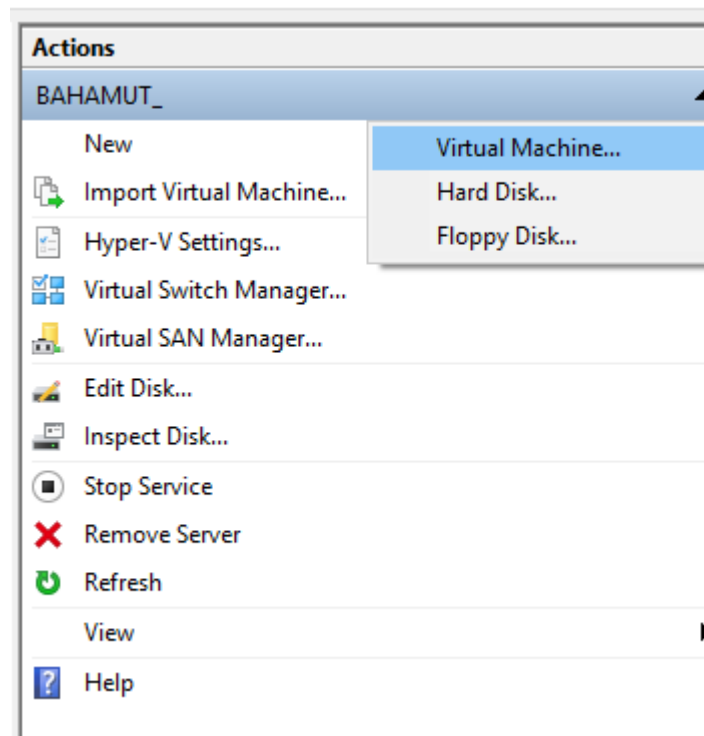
Actions
BAHAMUT_
New
Virtual Machine...
Hard Disk...
Floppy Disk...
Import Virtual Machine...
Hyper-V Settings...
Virtual Switch Manager...
Virtual SAN Manager...
Edit Disk...
Inspect Disk...
Stop Service
Remove Server
Refresh
View
Help